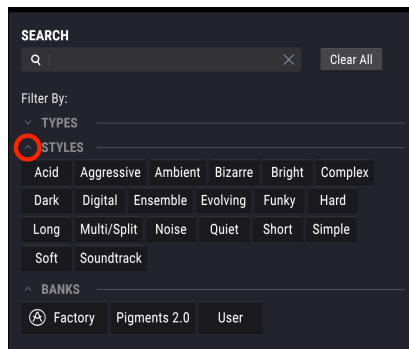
SEARCH

Clear All

Filter By:

TYPES

STYLES

Acid Aggressive Ambient Bizarre Bright Complex

Dark Digital Ensemble Evolving Funky Hard

Long Multi/Split Noise Quiet Short Simple

Soft Soundtrack

BANKS

Factory Pigments 2.0 User